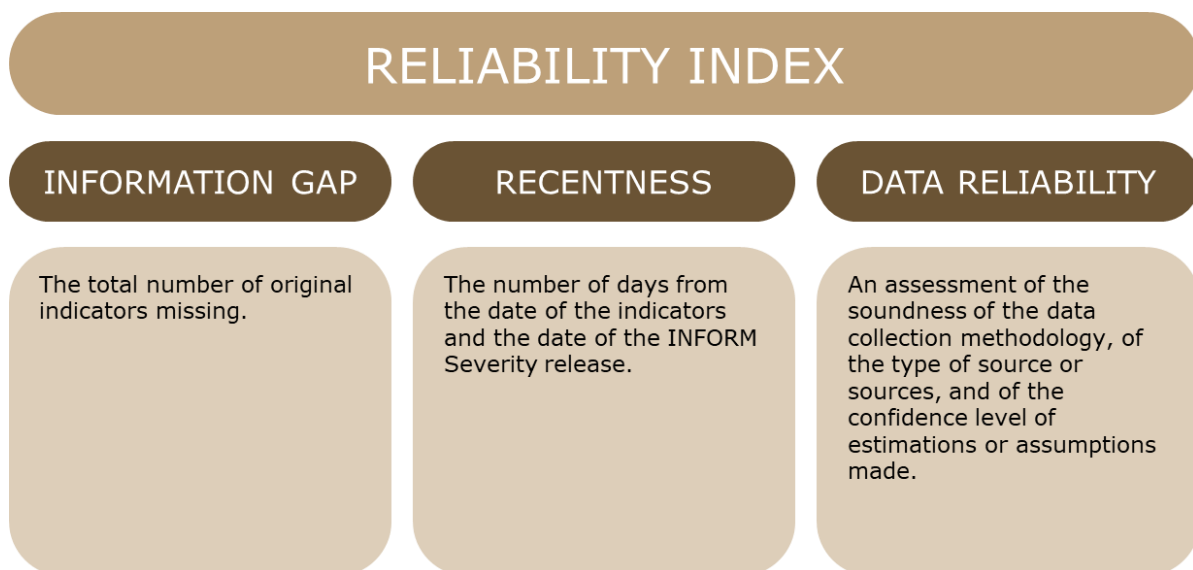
RELIABILITY INDEX

INFORMATION GAP

The total number of original indicators missing.

RECENTNESS

The number of days from the date of the indicators and the date of the INFORM Severity release.

DATA RELIABILITY

An assessment of the soundness of the data collection methodology, of the type of source or sources, and of the confidence level of estimations or assumptions made.